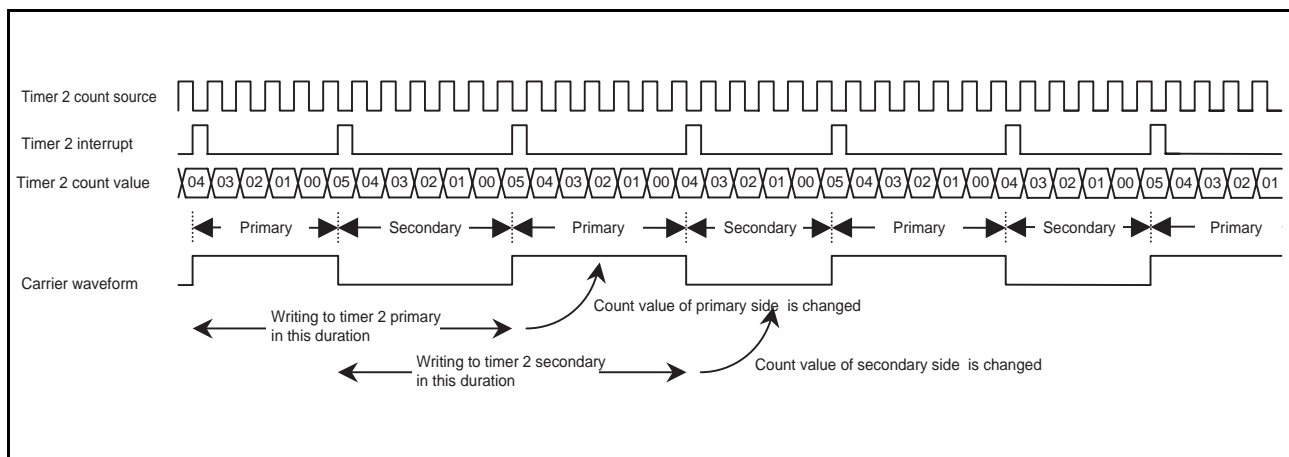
Timer 2 count source

Timer 2 interrupt

Timer 2 count value

04 03 02 01 00 05 04 03 02 01 00 05 04 03 02 01 00 04 03 02 01 00 05 04 03 02 01 00 04 03 02 01 00 05 04 03 02 01

Primary Secondary Primary Secondary Primary Secondary Primary

Carrier waveform

Writing to timer 2 primary in this duration

Count value of primary side is changed

Writing to timer 2 secondary in this duration

Count value of secondary side is changed